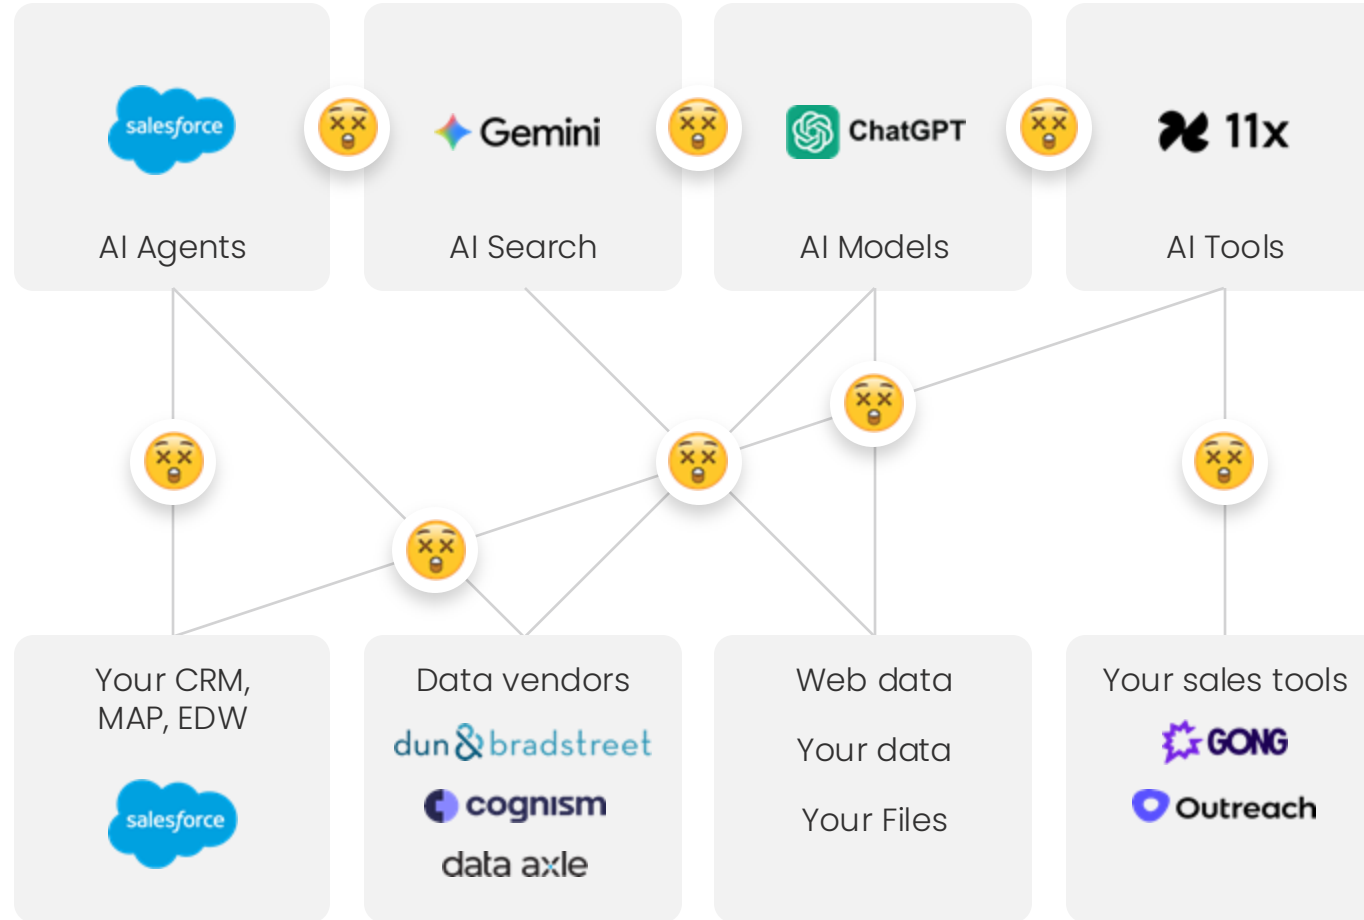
salesforce

AI Agents

Gemini

AI Search

ChatGPT

AI Models

11x

AI Tools

Your CRM, MAP, EDW

salesforce

Data vendors

dun & bradstreet

cognism

data axle

Web data

Your data

Your Files

Your sales tools

GONG

Outreach